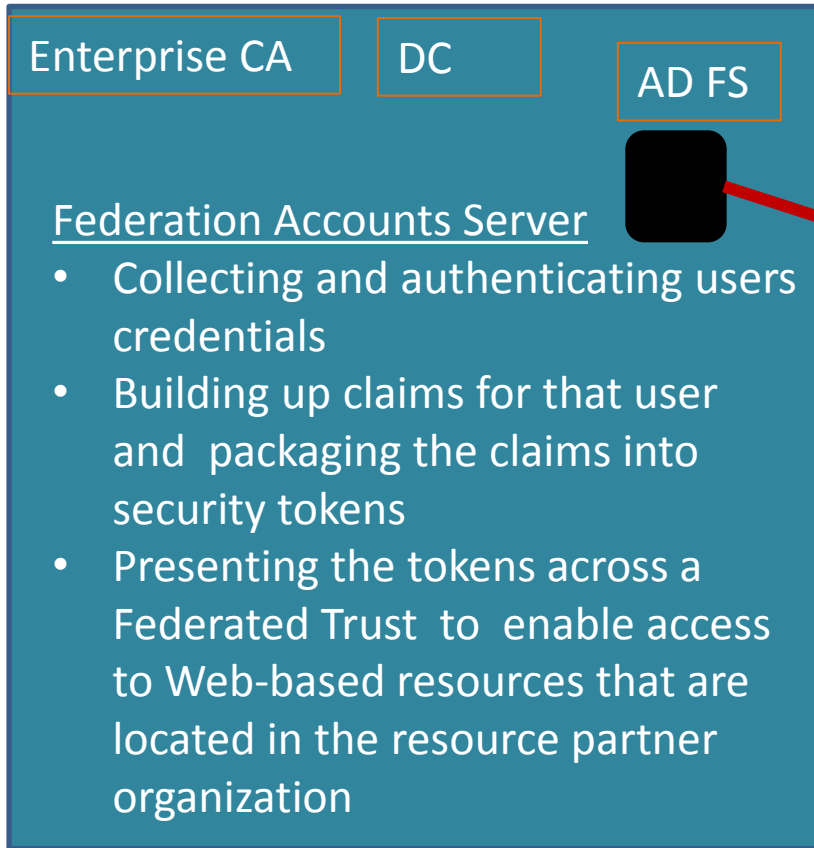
Enterprise CA

DC

AD FS

Federation Accounts Server

- Collecting and authenticating users credentials
- Building up claims for that user and packaging the claims into security tokens
- Presenting the tokens across a Federated Trust to enable access to Web-based resources that are located in the resource partner organization